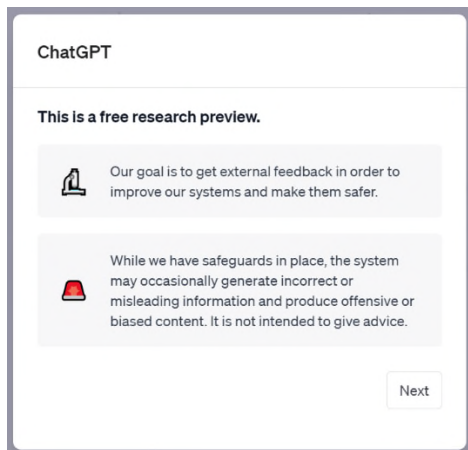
ChatGPT

This is a free research preview.

Our goal is to get external feedback in order to improve our systems and make them safer.

While we have safeguards in place, the system may occasionally generate incorrect or misleading information and produce offensive or biased content. It is not intended to give advice.

Next